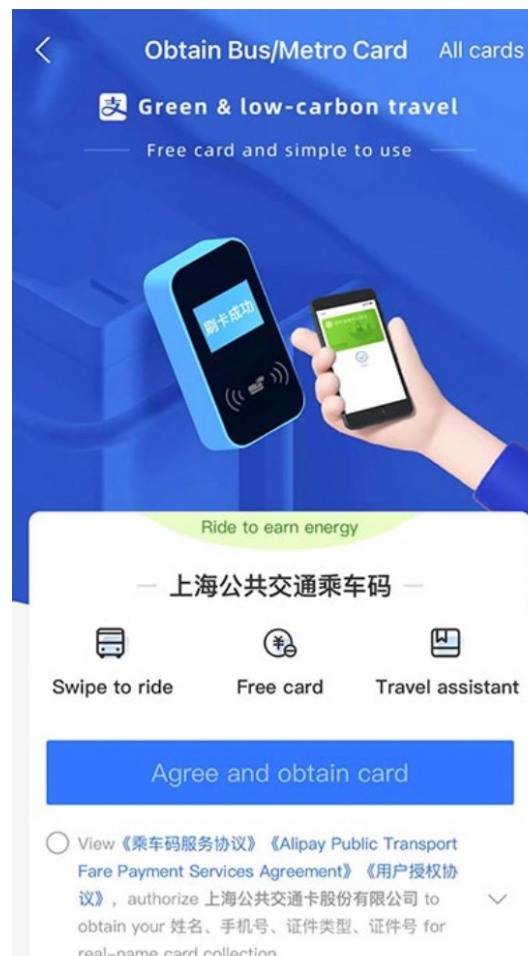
Obtain Bus/Metro Card All cards

Green & low-carbon travel

Free card and simple to use

刷卡成功

Ride to earn energy

上海公共交通乘车码

Swipe to ride

Free card

Travel assistant

Agree and obtain card

View《乘车码服务协议》《Alipay Public Transport Fare Payment Services Agreement》《用户授权协议》, authorize 上海公共交通卡股份有限公司 to obtain your 姓名、手机号、证件类型、证件号 for real-name card collection